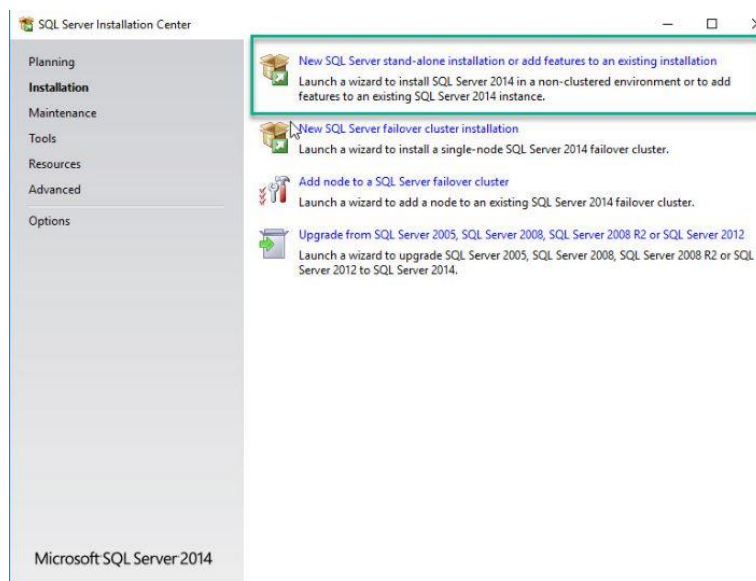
SQL Server Installation Center

Planning
Installation
Maintenance
Tools
Resources
Advanced
Options

New SQL Server stand-alone installation or add features to an existing installation
Launch a wizard to install SQL Server 2014 in a non-clustered environment or to add features to an existing SQL Server 2014 instance.

New SQL Server failover cluster installation
Launch a wizard to install a single-node SQL Server 2014 failover cluster.

Add node to a SQL Server failover cluster
Launch a wizard to add a node to an existing SQL Server 2014 failover cluster.

Upgrade from SQL Server 2005, SQL Server 2008, SQL Server 2008 R2 or SQL Server 2012
Launch a wizard to upgrade SQL Server 2005, SQL Server 2008, SQL Server 2008 R2 or SQL Server 2012 to SQL Server 2014.

Microsoft SQL Server 2014